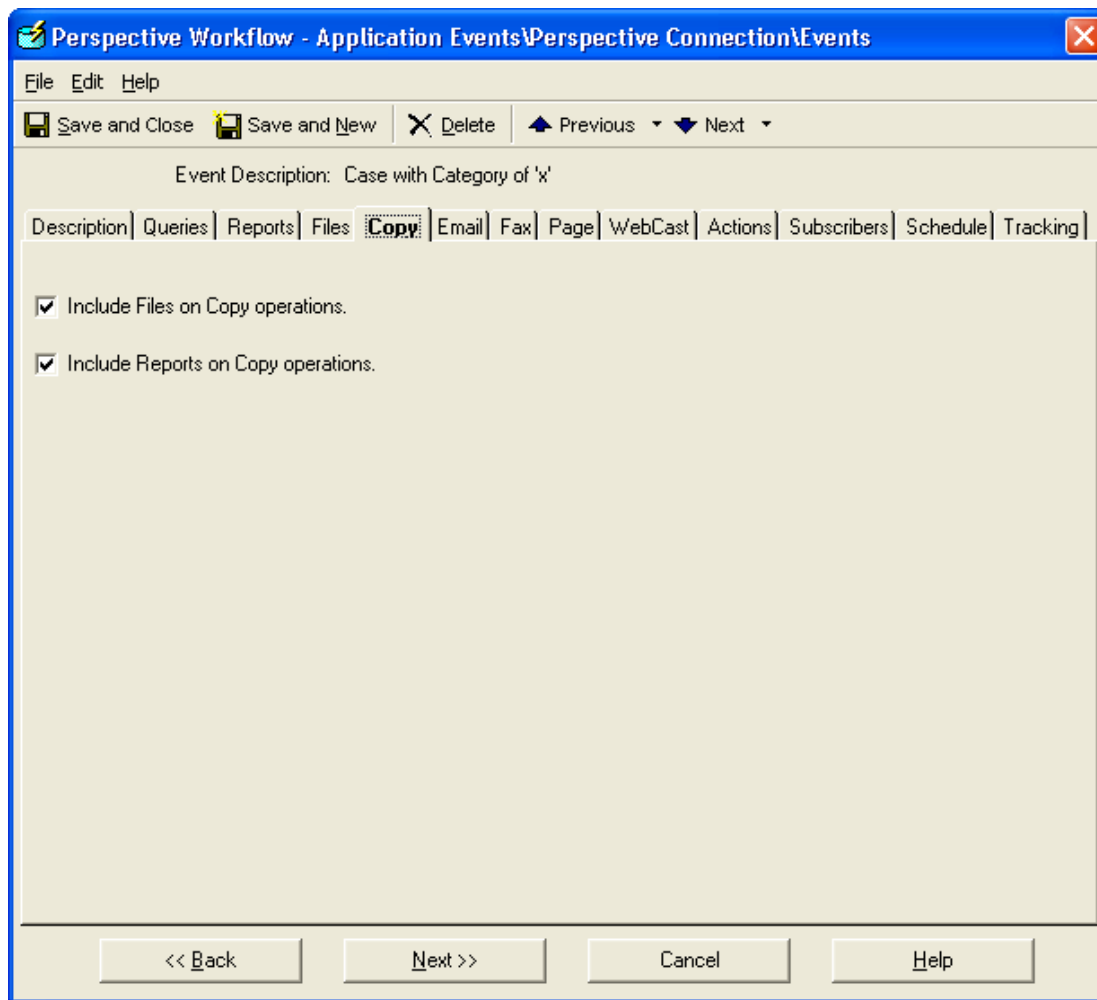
Perspective Workflow - Application Events\Perspective Connection\Events

File Edit Help

Save and Close Save and New Delete Previous Next

Event Description: Case with Category of 'x'

Description Queries Reports Files Copy Email Fax Page WebCast Actions Subscribers Schedule Tracking

Include Files on Copy operations.

Include Reports on Copy operations.

<< Back Next >> Cancel Help